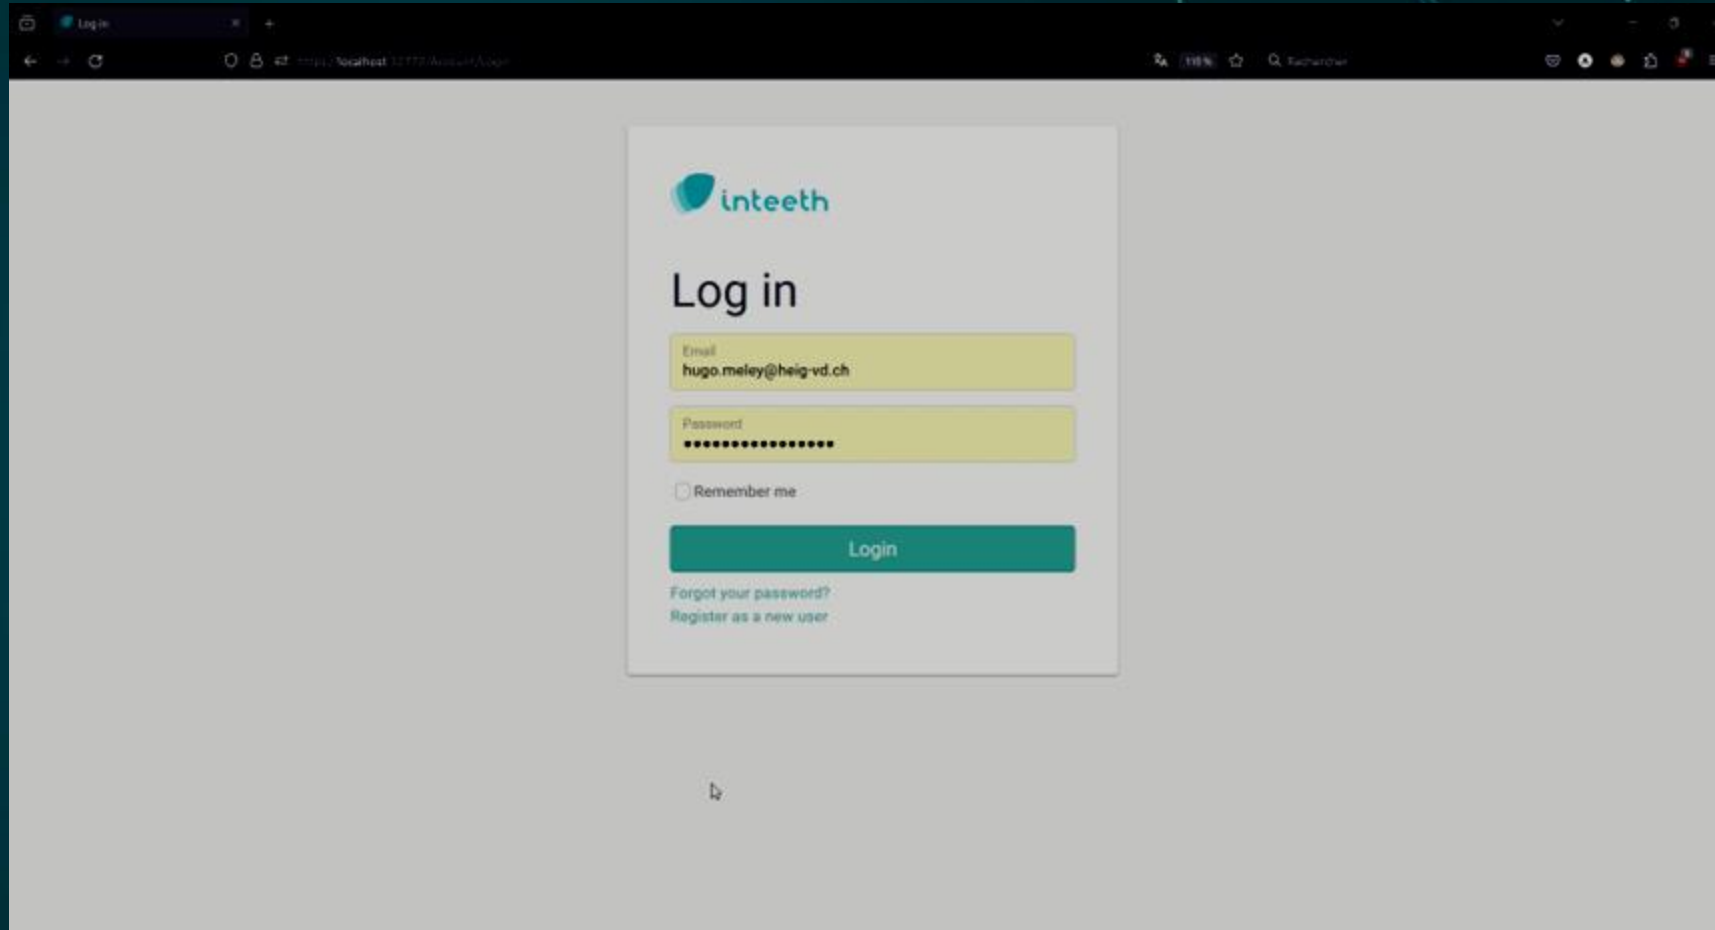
Log in

https://localhost:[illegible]/Account/Login

110 %

Rechercher

inteeth

Log in

Email
hugo.meley@heig-vd.ch

Password
•••••••••••••••••

Remember me

Login

Forgot your password?

Register as a new user